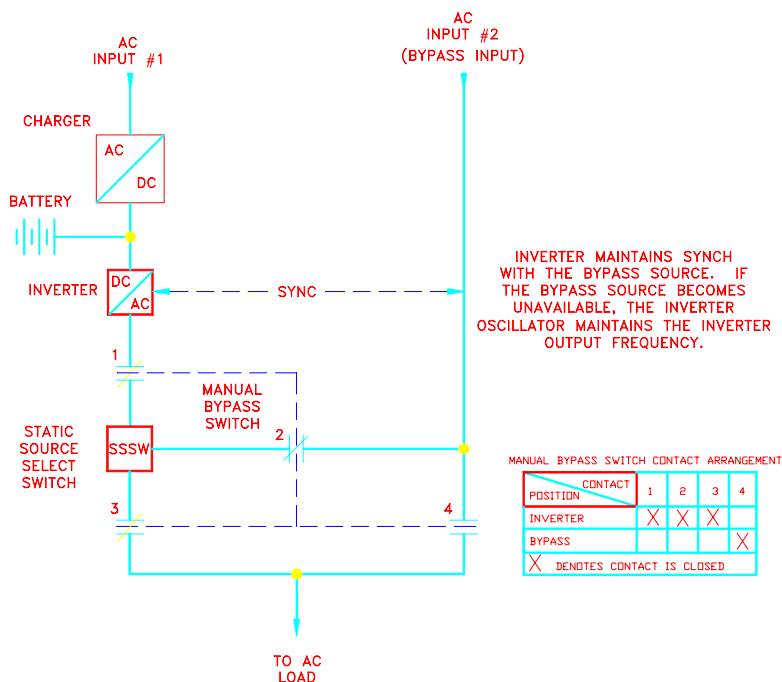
AC INPUT #1

AC INPUT #2 (BYPASS INPUT)

CHARGER

AC

DC

BATTERY

INVERTER

DC

AC

SYNC

INVERTER MAINTAINS SYNCH WITH THE BYPASS SOURCE. IF THE BYPASS SOURCE BECOMES UNAVAILABLE, THE INVERTER OSCILLATOR MAINTAINS THE INVERTER OUTPUT FREQUENCY.

1

MANUAL BYPASS SWITCH

2

STATIC SOURCE SELECT SWITCH

SSSW

3

4

MANUAL BYPASS SWITCH CONTACT ARRANGEMENT

| CONTACT / POSITION | 1 | 2 | 3 | 4 |
|---|---|---|---|---|
| INVERTER | X | X | X | |
| BYPASS | | | | X |

X DENOTES CONTACT IS CLOSED

TO AC LOAD